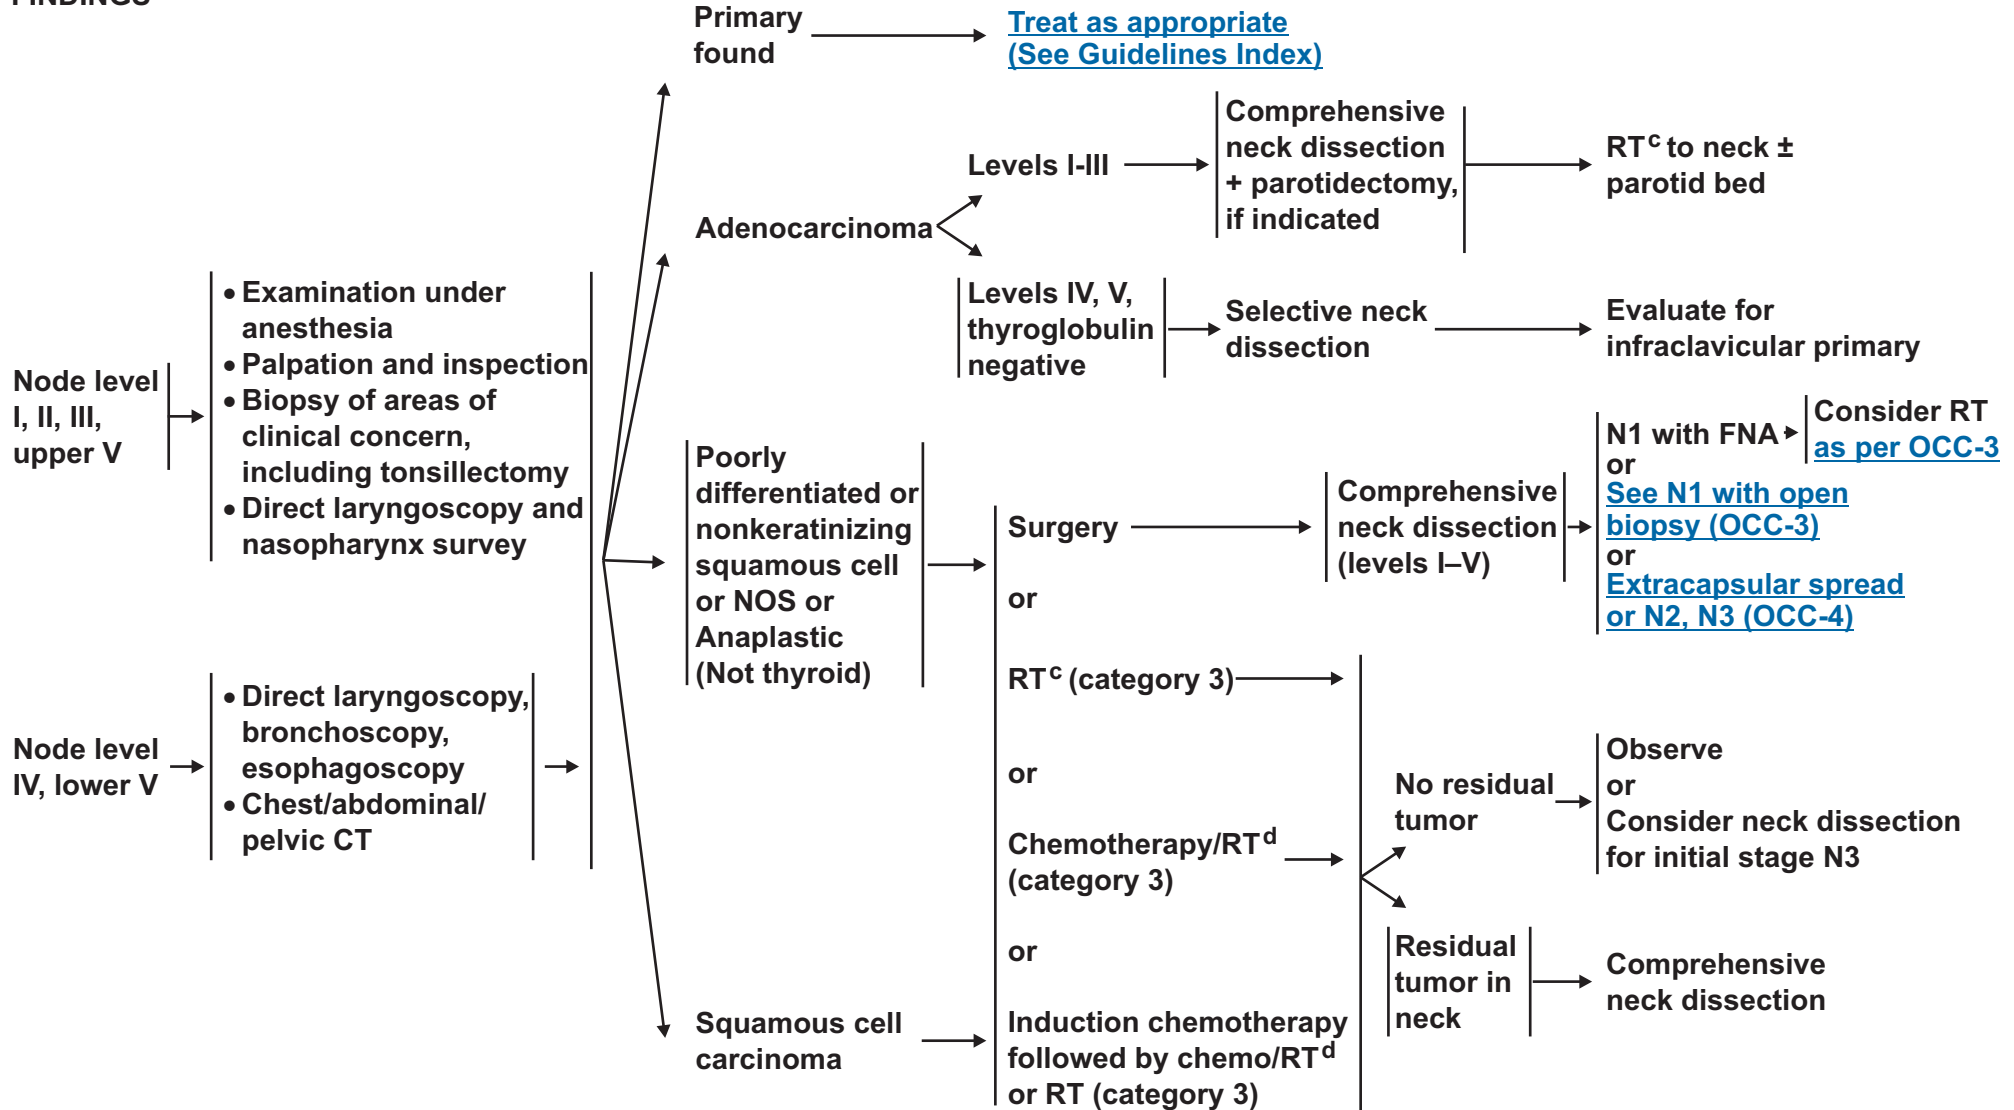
FINDINGS

Node level I, II, III, upper V

• Examination under anesthesia
• Palpation and inspection
• Biopsy of areas of clinical concern, including tonsillectomy
• Direct laryngoscopy and nasopharynx survey

Node level IV, lower V

• Direct laryngoscopy, bronchoscopy, esophagoscopy
• Chest/abdominal/ pelvic CT

Primary found

Treat as appropriate (See Guidelines Index)

Adenocarcinoma

Levels I-III

Comprehensive neck dissection + parotidectomy, if indicated

RT$^c$ to neck ± parotid bed

Levels IV, V, thyroglobulin negative

Selective neck dissection

Evaluate for infraclavicular primary

Poorly differentiated or nonkeratinizing squamous cell or NOS or Anaplastic (Not thyroid)

Squamous cell carcinoma

Surgery

or

RT$^c$ (category 3)

or

Chemotherapy/RT$^d$ (category 3)

or

Induction chemotherapy followed by chemo/RT$^d$ or RT (category 3)

Comprehensive neck dissection (levels I–V)

N1 with FNA

Consider RT as per OCC-3

or

See N1 with open biopsy (OCC-3)

or

Extracapsular spread or N2, N3 (OCC-4)

No residual tumor

Observe or Consider neck dissection for initial stage N3

Residual tumor in neck

Comprehensive neck dissection